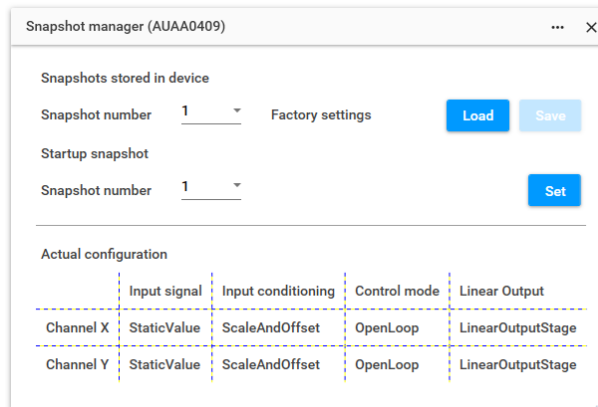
Snapshot manager (AUAA0409)

...

X

Snapshots stored in device

Snapshot number 1 Factory settings Load Save

Startup snapshot

Snapshot number 1 Set

Actual configuration

| | Input signal | Input conditioning | Control mode | Linear Output |
|---|---|---|---|---|
| Channel X | StaticValue | ScaleAndOffset | OpenLoop | LinearOutputStage |
| Channel Y | StaticValue | ScaleAndOffset | OpenLoop | LinearOutputStage |